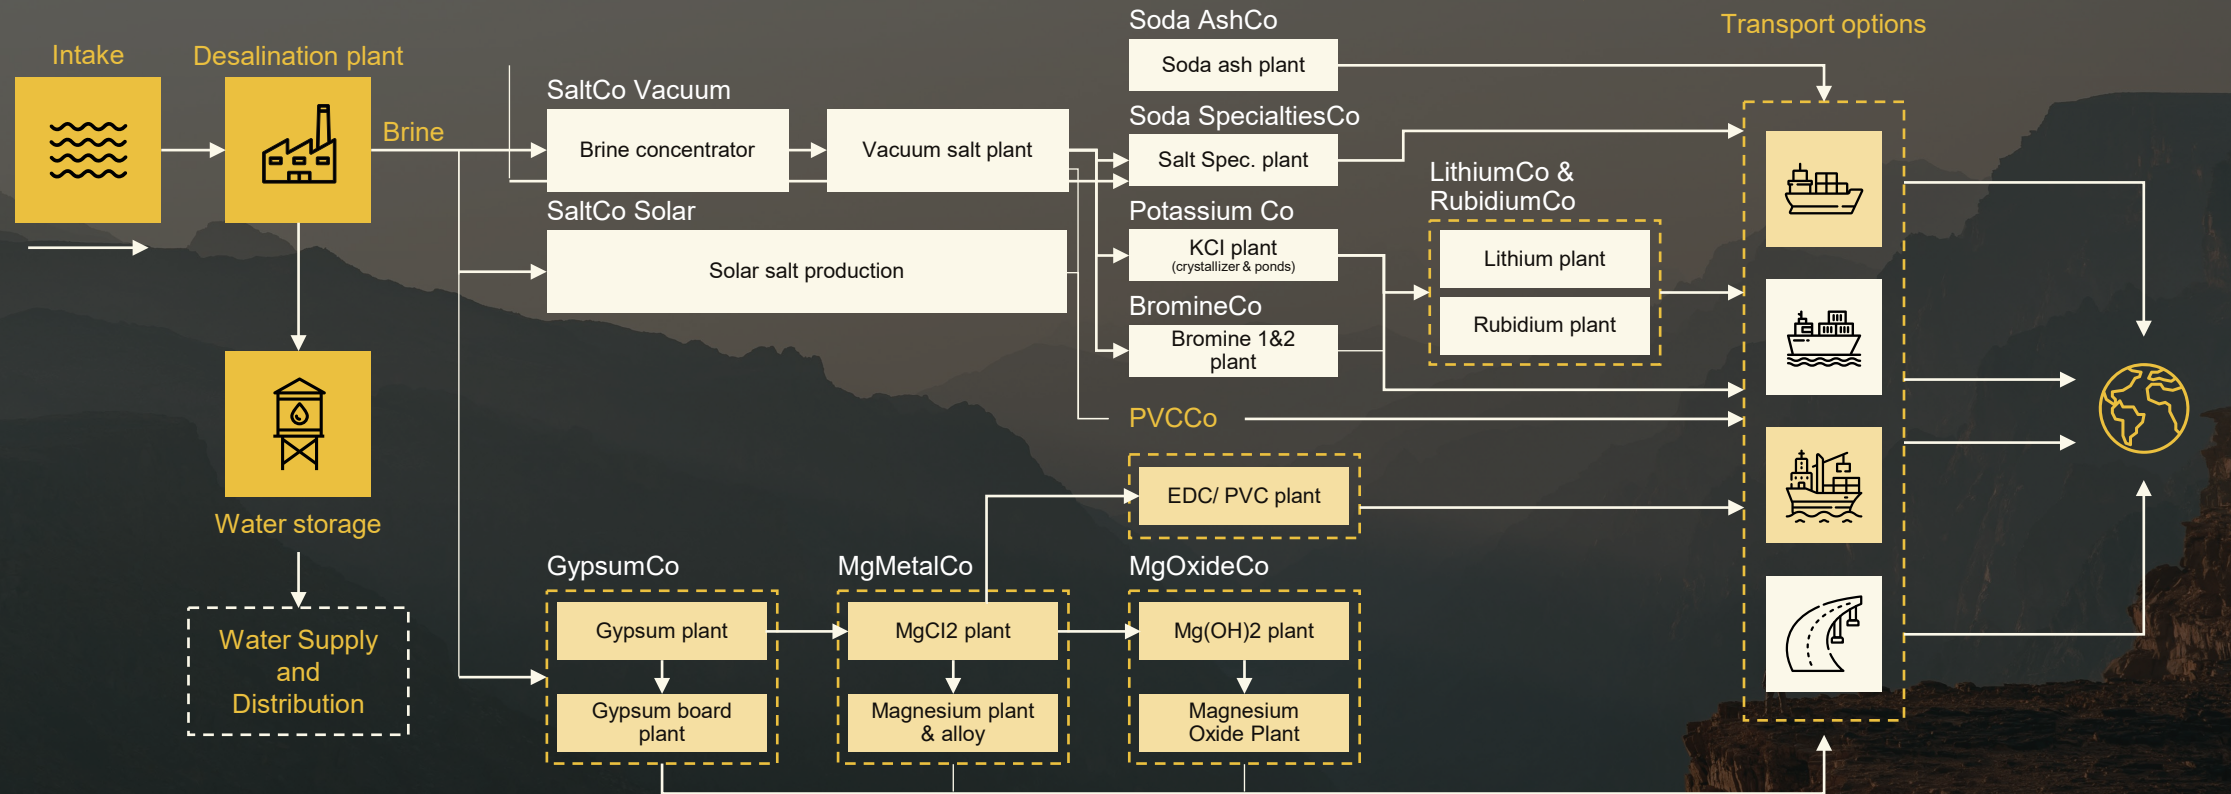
Intake

Desalination plant

Brine

Water storage

Water Supply and Distribution

SaltCo Vacuum

Brine concentrator

Vacuum salt plant

SaltCo Solar

Solar salt production

Soda AshCo

Soda ash plant

Soda SpecialtiesCo

Salt Spec. plant

Potassium Co

KCl plant
(crystallizer & ponds)

BromineCo

Bromine 1&2 plant

LithiumCo & RubidiumCo

Lithium plant

Rubidium plant

PVCCo

EDC/ PVC plant

Transport options

GypsumCo

Gypsum plant

Gypsum board plant

MgMetalCo

MgCl2 plant

Magnesium plant & alloy

MgOxideCo

Mg(OH)2 plant

Magnesium Oxide Plant